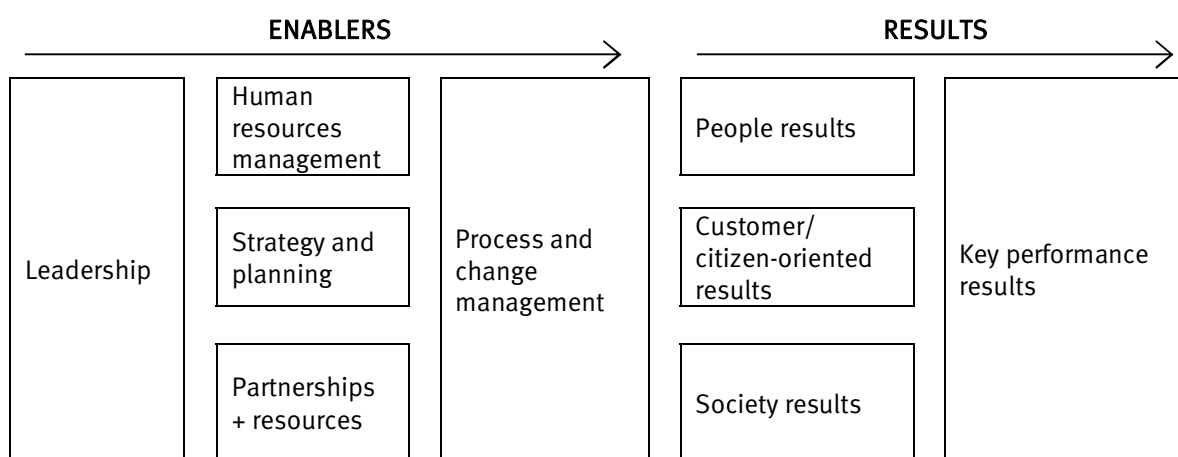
ENABLERS

RESULTS

Leadership

Human resources management

Strategy and planning

Partnerships + resources

Process and change management

People results

Customer/ citizen-oriented results

Society results

Key performance results